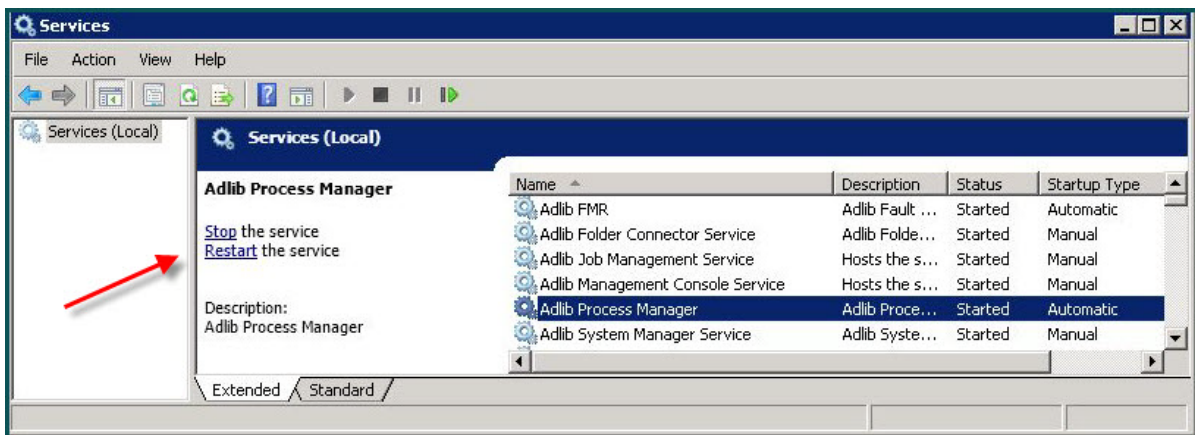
Services

File Action View Help

Services (Local)

Services (Local)

Adlib Process Manager

Stop the service
Restart the service

Description:
Adlib Process Manager

| Name | Description | Status | Startup Type |
|---|---|---|---|
| Adlib FMR | Adlib Fault ... | Started | Automatic |
| Adlib Folder Connector Service | Adlib Folde... | Started | Manual |
| Adlib Job Management Service | Hosts the s... | Started | Manual |
| Adlib Management Console Service | Hosts the s... | Started | Manual |
| Adlib Process Manager | Adlib Proce... | Started | Automatic |
| Adlib System Manager Service | Adlib Syste... | Started | Manual |

Extended Standard